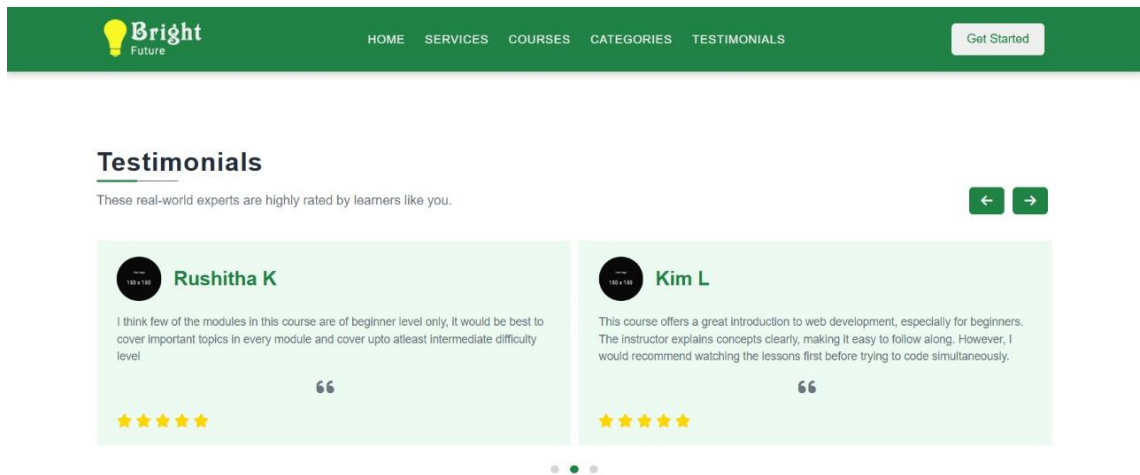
Bright
Future

HOME SERVICES COURSES CATEGORIES TESTIMONIALS

Get Started

Testimonials

These real-world experts are highly rated by learners like you.

←
→

150 x 150
Rushitha K

I think few of the modules in this course are of beginner level only, It would be best to cover important topics in every module and cover upto atleast intermediate difficulty level

❝

★★★★★

150 x 150
Kim L

This course offers a great introduction to web development, especially for beginners. The instructor explains concepts clearly, making it easy to follow along. However, I would recommend watching the lessons first before trying to code simultaneously.

❝

★★★★★